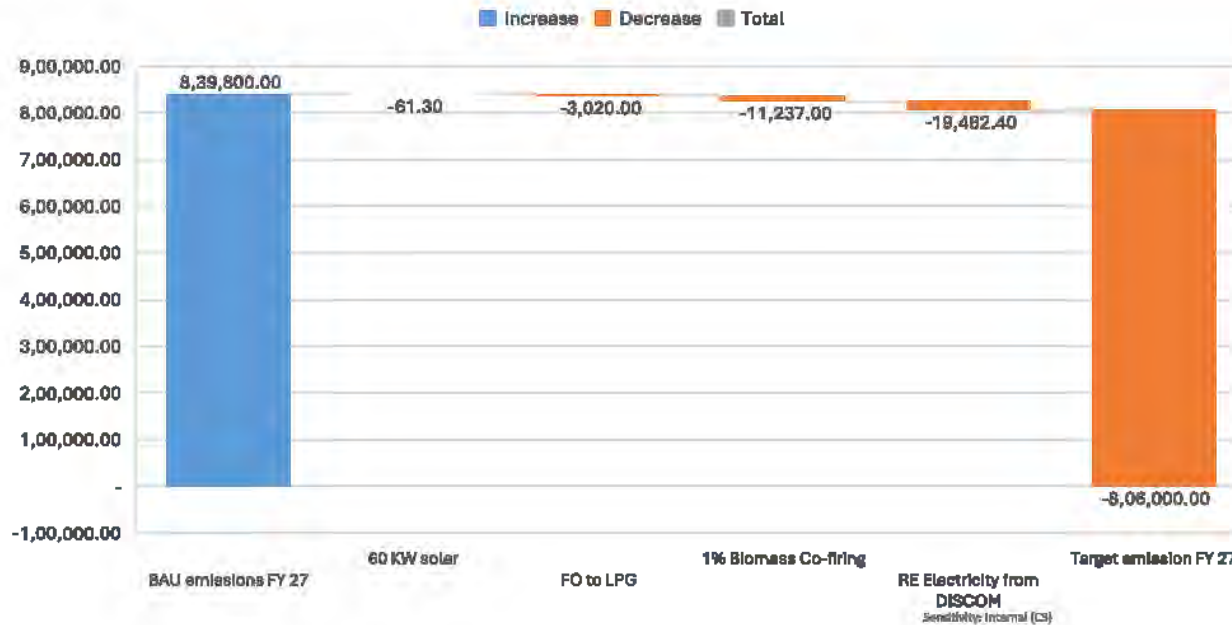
Increase Decrease Total

9,00,000.00
8,00,000.00
7,00,000.00
6,00,000.00
5,00,000.00
4,00,000.00
3,00,000.00
2,00,000.00
1,00,000.00
-
-1,00,000.00

8,39,800.00
-61.30
-3,020.00
-11,237.00
-19,482.40
-8,06,000.00

BAU emissions FY 27
60 KW solar
FO to LPG
1% Biomass Co-firing
RE Electricity from DISCOM
Target emission FY 27

Sensitivity: Internal (C3)